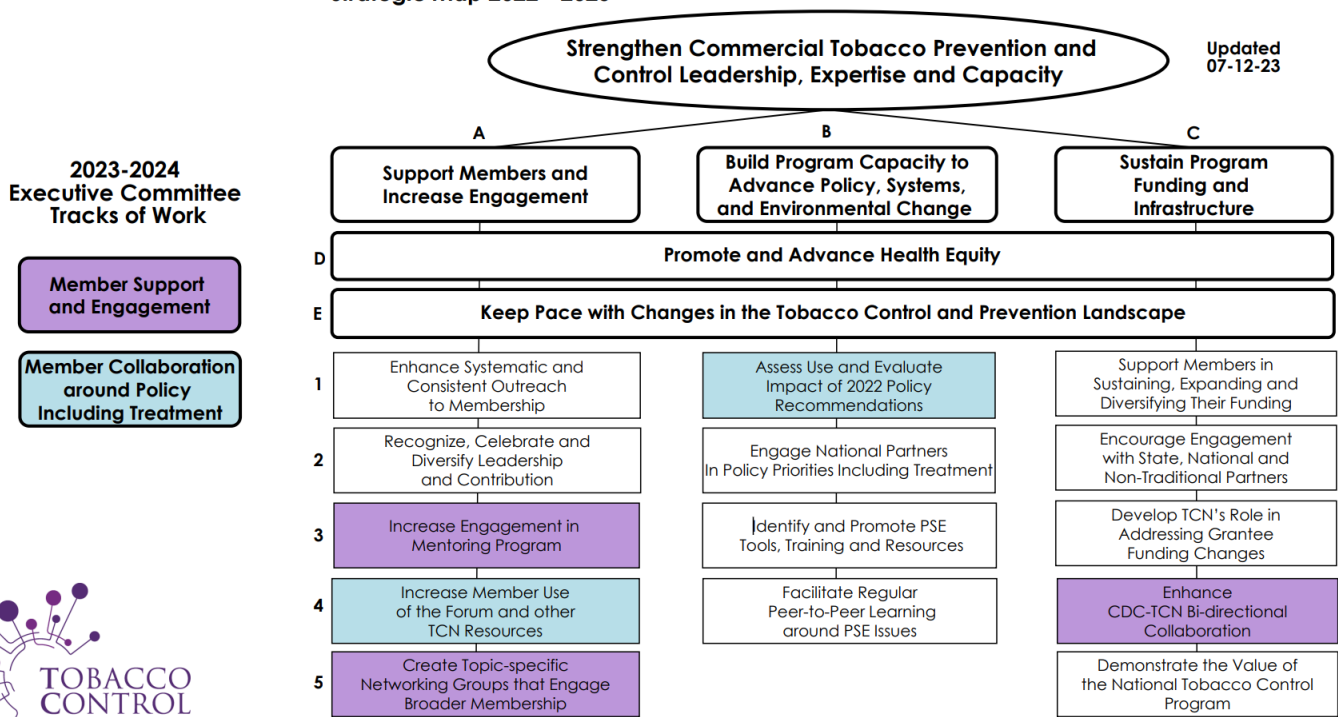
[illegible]

Strengthen Commercial Tobacco Prevention and Control Leadership, Expertise and Capacity

Updated 07-12-23

2023-2024 Executive Committee Tracks of Work

Member Support and Engagement

Member Collaboration around Policy Including Treatment

A

Support Members and Increase Engagement

B

Build Program Capacity to Advance Policy, Systems, and Environmental Change

C

Sustain Program Funding and Infrastructure

D

Promote and Advance Health Equity

E

Keep Pace with Changes in the Tobacco Control and Prevention Landscape

1

Enhance Systematic and Consistent Outreach to Membership

Assess Use and Evaluate Impact of 2022 Policy Recommendations

Support Members in Sustaining, Expanding and Diversifying Their Funding

2

Recognize, Celebrate and Diversify Leadership and Contribution

Engage National Partners In Policy Priorities Including Treatment

Encourage Engagement with State, National and Non-Traditional Partners

3

Increase Engagement in Mentoring Program

Identify and Promote PSE Tools, Training and Resources

Develop TCN's Role in Addressing Grantee Funding Changes

4

Increase Member Use of the Forum and other TCN Resources

Facilitate Regular Peer-to-Peer Learning around PSE Issues

Enhance CDC-TCN Bi-directional Collaboration

5

Create Topic-specific Networking Groups that Engage Broader Membership

Demonstrate the Value of the National Tobacco Control Program

TOBACCO CONTROL